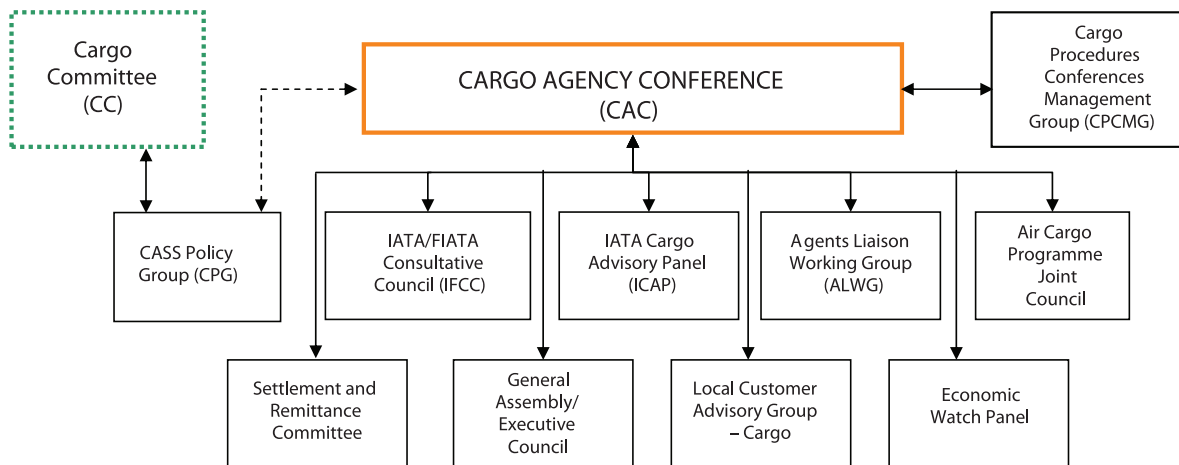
Cargo Committee (CC)

CARGO AGENCY CONFERENCE (CAC)

Cargo Procedures Conferences Management Group (CPCMG)

CASS Policy Group (CPG)

IATA/FIATA Consultative Council (IFCC)

IATA Cargo Advisory Panel (ICAP)

Agents Liaison Working Group (ALWG)

Air Cargo Programme Joint Council

Settlement and Remittance Committee

General Assembly/ Executive Council

Local Customer Advisory Group – Cargo

Economic Watch Panel